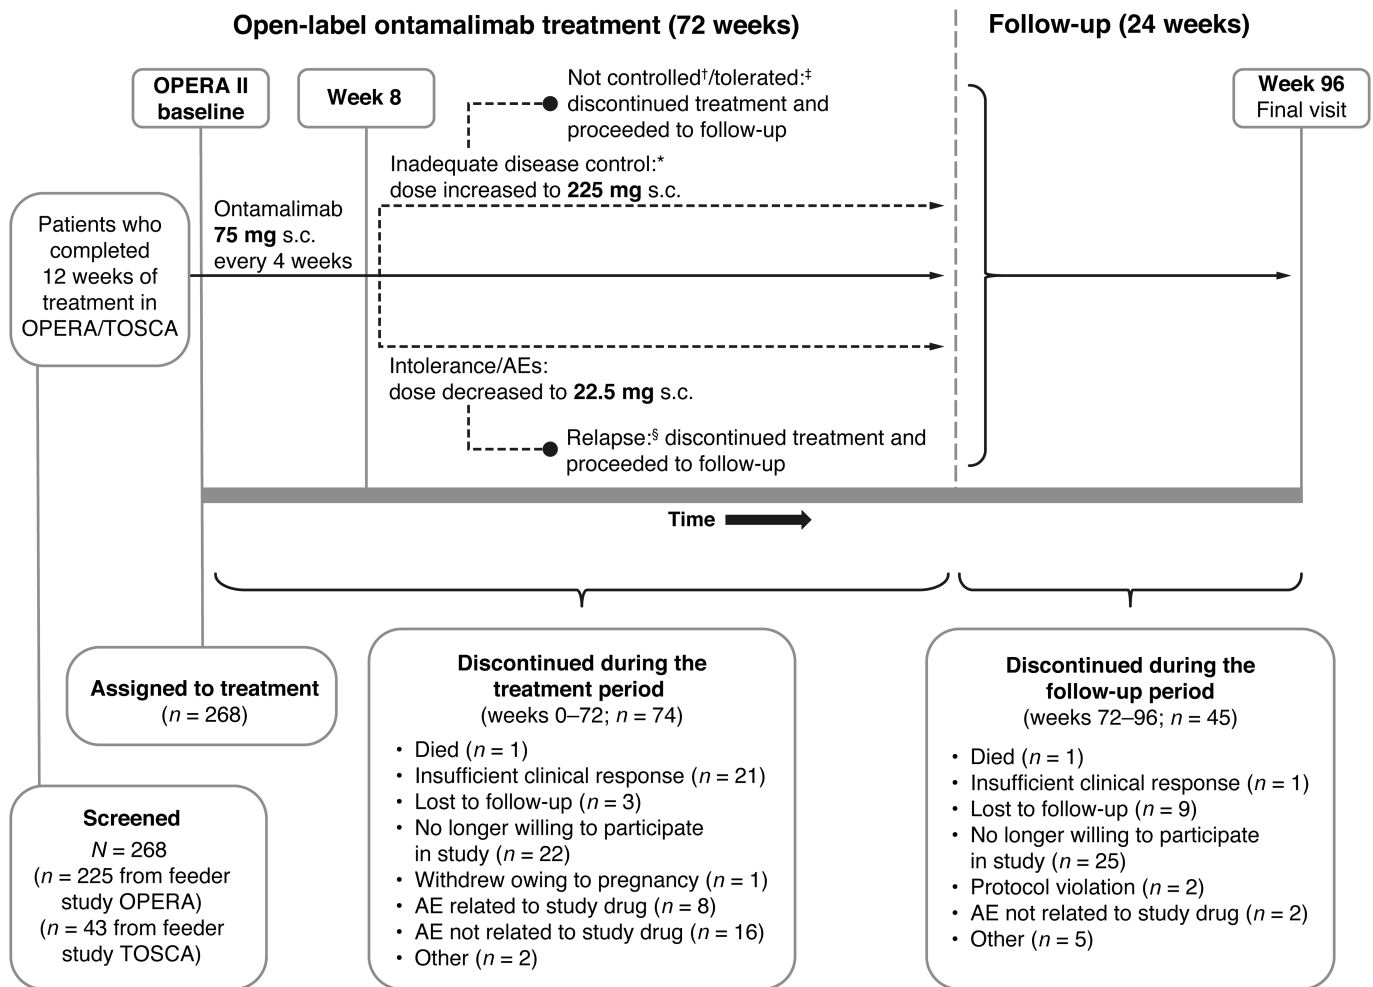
Open-label ontamalimab treatment (72 weeks)

Follow-up (24 weeks)

OPERA II baseline

Week 8

Not controlled$^{\dagger}$/tolerated:$^{\ddagger}$ discontinued treatment and proceeded to follow-up

Week 96 Final visit

Inadequate disease control:* dose increased to **225 mg** s.c.

Patients who completed 12 weeks of treatment in OPERA/TOSCA

Ontamalimab **75 mg** s.c. every 4 weeks

Intolerance/AEs: dose decreased to **22.5 mg** s.c.

Relapse:$^{\S}$ discontinued treatment and proceeded to follow-up

Time

**Assigned to treatment**
($n$ = 268)

**Discontinued during the treatment period**
(weeks 0–72; $n$ = 74)

- Died ($n$ = 1)
- Insufficient clinical response ($n$ = 21)
- Lost to follow-up ($n$ = 3)
- No longer willing to participate in study ($n$ = 22)
- Withdrew owing to pregnancy ($n$ = 1)
- AE related to study drug ($n$ = 8)
- AE not related to study drug ($n$ = 16)
- Other ($n$ = 2)

**Discontinued during the follow-up period**
(weeks 72–96; $n$ = 45)

- Died ($n$ = 1)
- Insufficient clinical response ($n$ = 1)
- Lost to follow-up ($n$ = 9)
- No longer willing to participate in study ($n$ = 25)
- Protocol violation ($n$ = 2)
- AE not related to study drug ($n$ = 2)
- Other ($n$ = 5)

**Screened**
$N$ = 268
($n$ = 225 from feeder study OPERA)
($n$ = 43 from feeder study TOSCA)